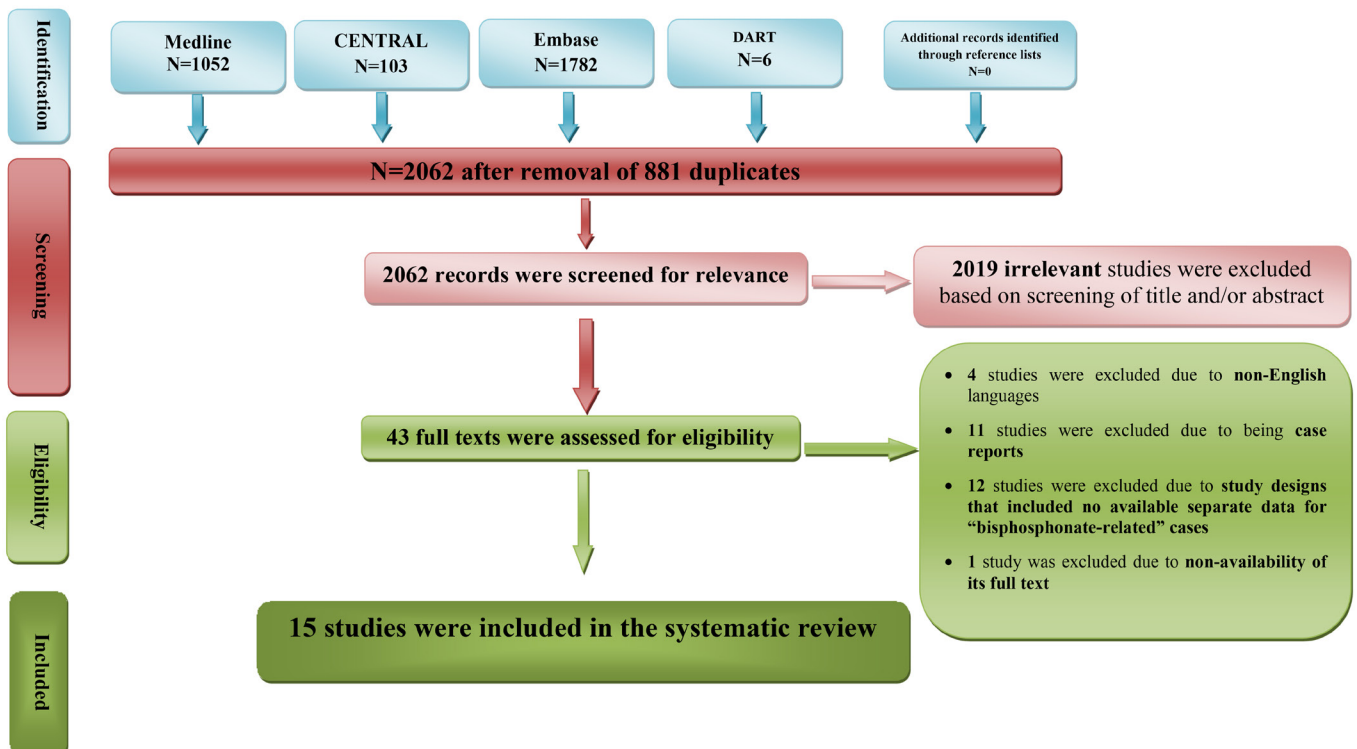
Identification

Medline
N=1052

CENTRAL
N=103

Embase
N=1782

DART
N=6

Additional records identified through reference lists
N=0

N=2062 after removal of 881 duplicates

Screening

2062 records were screened for relevance

2019 irrelevant studies were excluded based on screening of title and/or abstract

Eligibility

43 full texts were assessed for eligibility

- 4 studies were excluded due to non-English languages
- 11 studies were excluded due to being case reports
- 12 studies were excluded due to study designs that included no available separate data for "bisphosphonate-related" cases
- 1 study was excluded due to non-availability of its full text

Included

15 studies were included in the systematic review